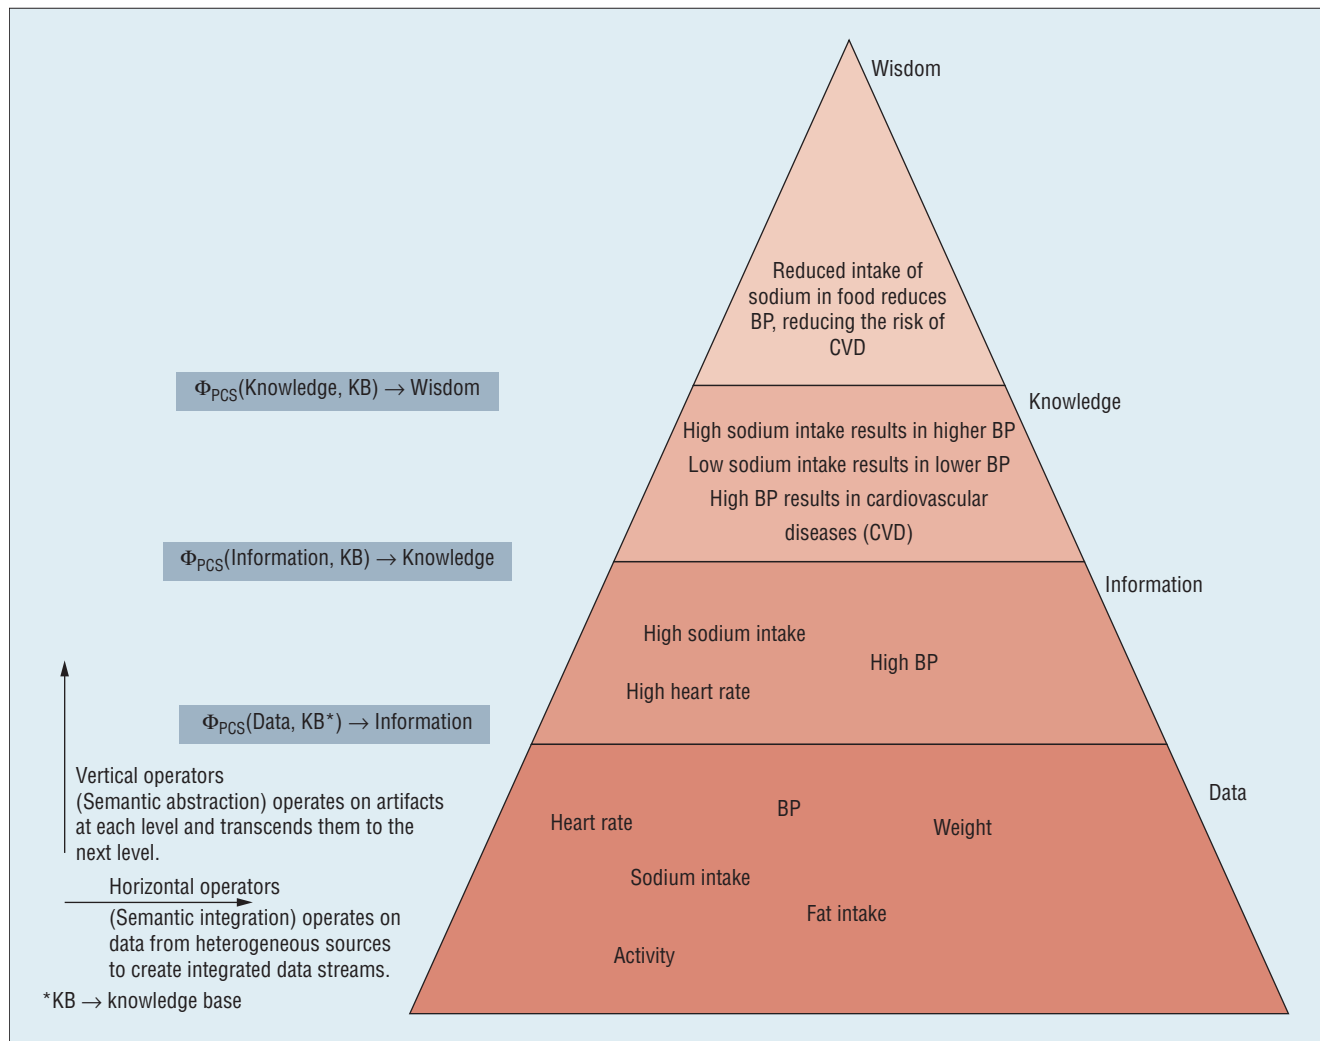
Wisdom

Reduced intake of sodium in food reduces BP, reducing the risk of CVD

$\Phi_{PCS}$(Knowledge, KB) $\rightarrow$ Wisdom

Knowledge

High sodium intake results in higher BP
Low sodium intake results in lower BP
High BP results in cardiovascular diseases (CVD)

$\Phi_{PCS}$(Information, KB) $\rightarrow$ Knowledge

Information

High sodium intake
High BP
High heart rate

$\Phi_{PCS}$(Data, KB*) $\rightarrow$ Information

Vertical operators
(Semantic abstraction) operates on artifacts at each level and transcends them to the next level.

Horizontal operators
(Semantic integration) operates on data from heterogeneous sources to create integrated data streams.

*KB $\rightarrow$ knowledge base

Data

Heart rate
BP
Weight
Sodium intake
Fat intake
Activity